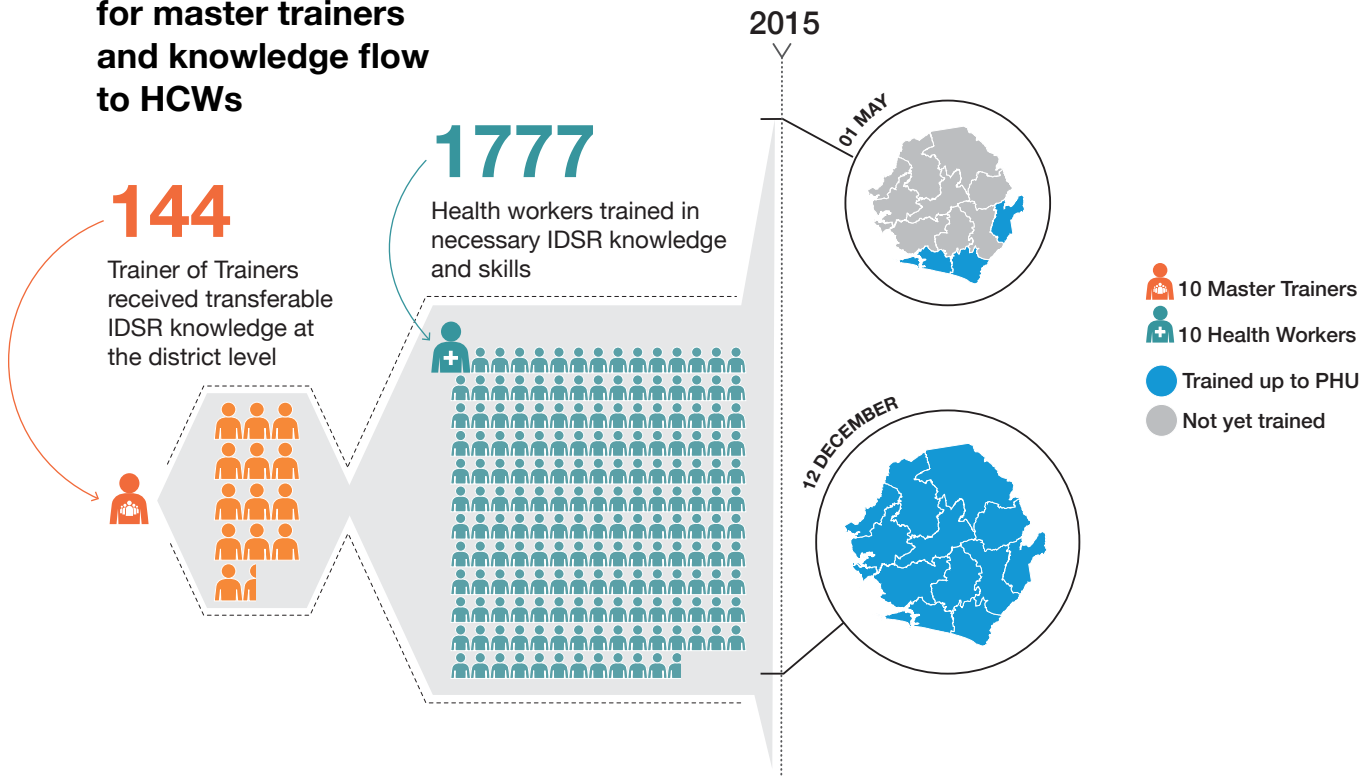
for master trainers and knowledge flow to HCWs

144

Trainer of Trainers received transferable IDSR knowledge at the district level

1777

Health workers trained in necessary IDSR knowledge and skills

2015

01 MAY

12 DECEMBER

10 Master Trainers

10 Health Workers

Trained up to PHU

Not yet trained